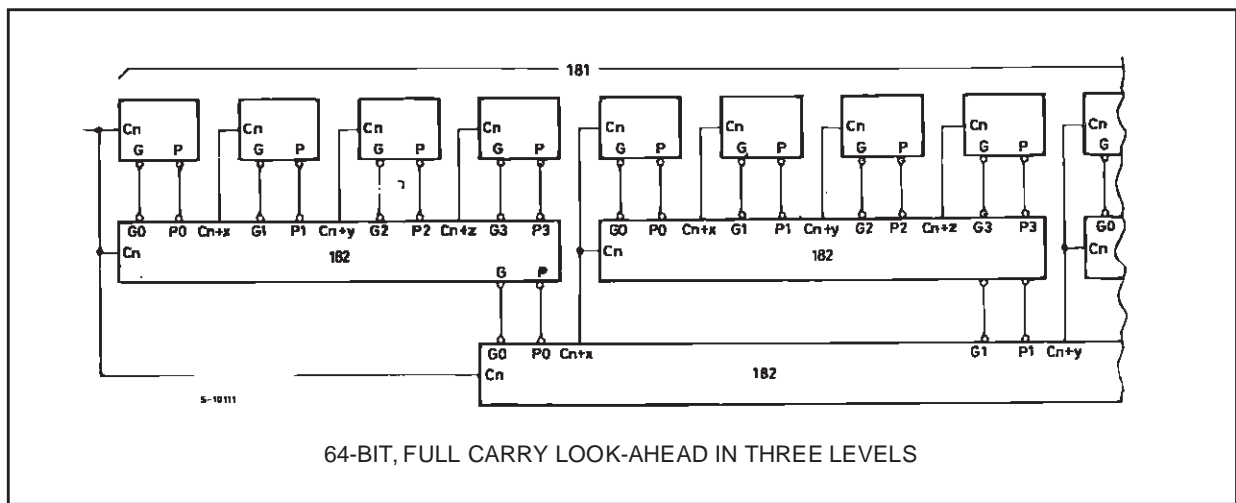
181

Cn G P
Cn G P
Cn G P
Cn G P
Cn G P
Cn G P
Cn G P
Cn G P
Cn G

G0 P0 Cn+x G1 P1 Cn+y G2 P2 Cn+z G3 P3
Cn
182
G P

G0 P0 Cn+x G1 P1 Cn+y G2 P2 Cn+z G3 P3
Cn
182

G0
Cn

G0 P0 Cn+x G1 P1 Cn+y
Cn
182

S-10111

64-BIT, FULL CARRY LOOK-AHEAD IN THREE LEVELS